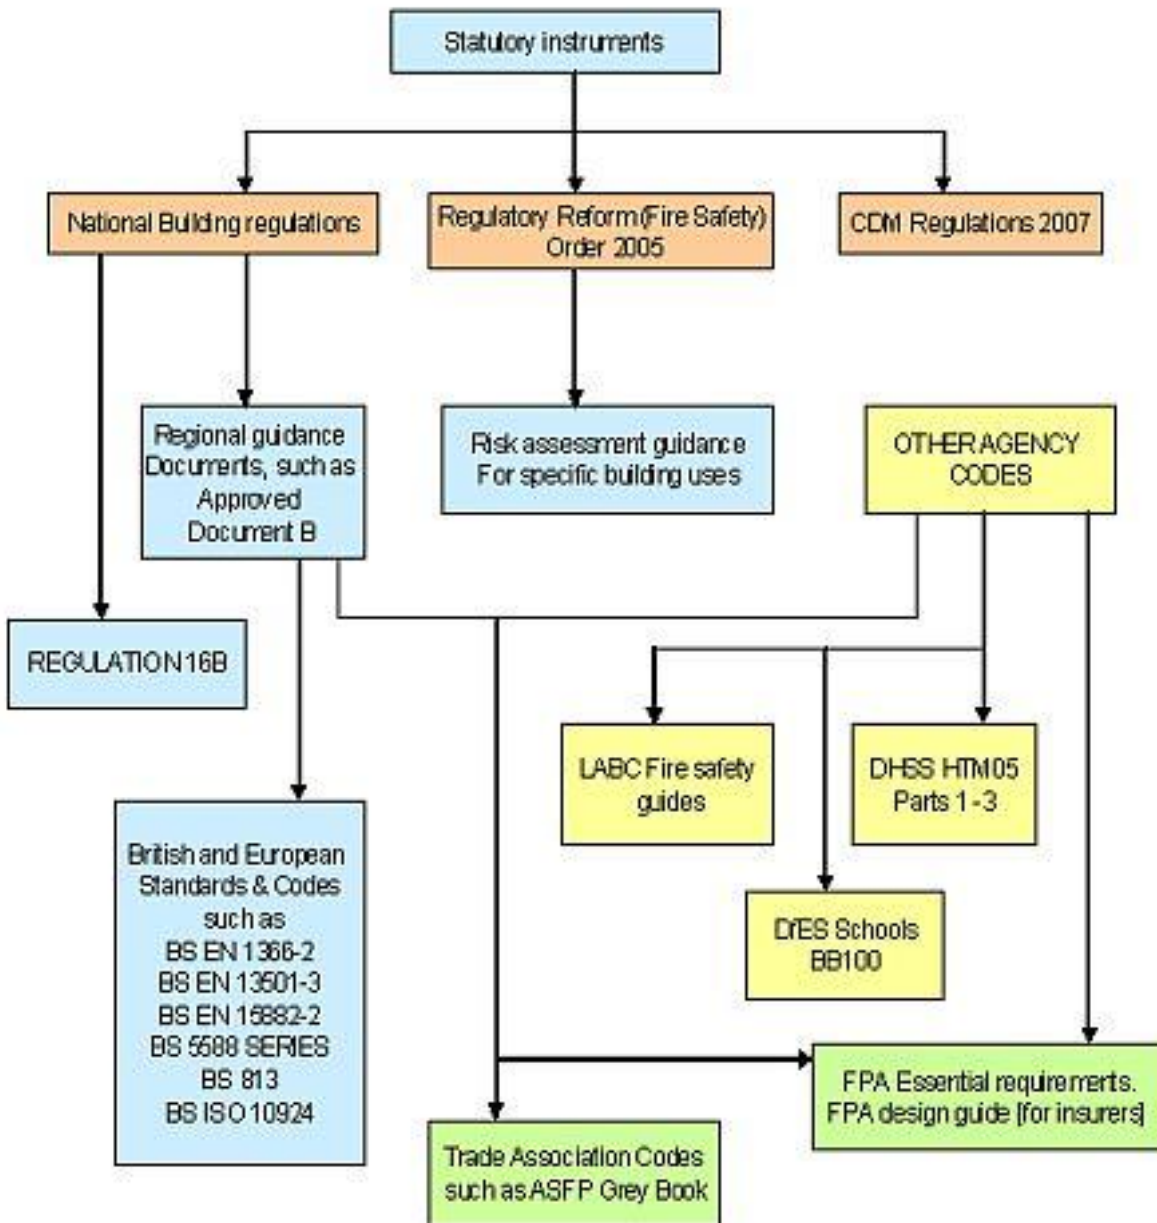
Statutory instruments

National Building regulations

Regulatory Reform (Fire Safety) Order 2005

CDM Regulations 2007

Regional guidance Documents, such as Approved Document B

Risk assessment guidance For specific building uses

OTHER AGENCY CODES

REGULATION 16B

LABC Fire safety guides

DHSS HTM05 Parts 1-3

DfES Schools BB100

British and European Standards & Codes such as BS EN 1366-2 BS EN 13501-3 BS EN 15882-2 BS 5588 SERIES BS 813 BS ISO 10924

FPA Essential requirements. FPA design guide [for insurers]

Trade Association Codes such as ASFP Grey Book